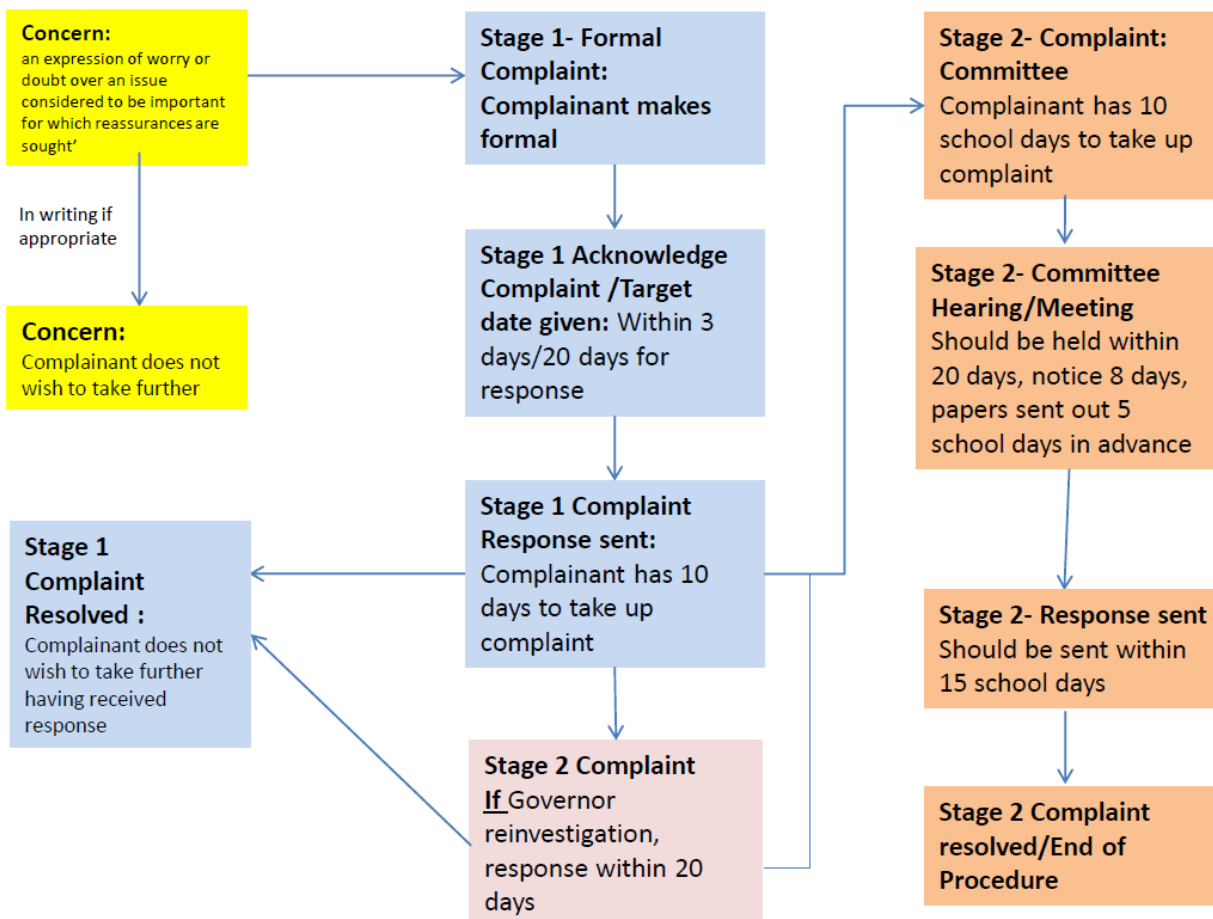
**Concern:**
an expression of worry or doubt over an issue considered to be important for which reassurances are sought'

In writing if appropriate

**Concern:**
Complainant does not wish to take further

**Stage 1- Formal Complaint: Complainant makes formal**

**Stage 1 Acknowledge Complaint /Target date given:** Within 3 days/20 days for response

**Stage 1 Complaint Response sent:** Complainant has 10 days to take up complaint

**Stage 1 Complaint Resolved :**
Complainant does not wish to take further having received response

**Stage 2 Complaint**
If Governor reinvestigation, response within 20 days

**Stage 2- Complaint: Committee**
Complainant has 10 school days to take up complaint

**Stage 2- Committee Hearing/Meeting**
Should be held within 20 days, notice 8 days, papers sent out 5 school days in advance

**Stage 2- Response sent**
Should be sent within 15 school days

**Stage 2 Complaint resolved/End of Procedure**